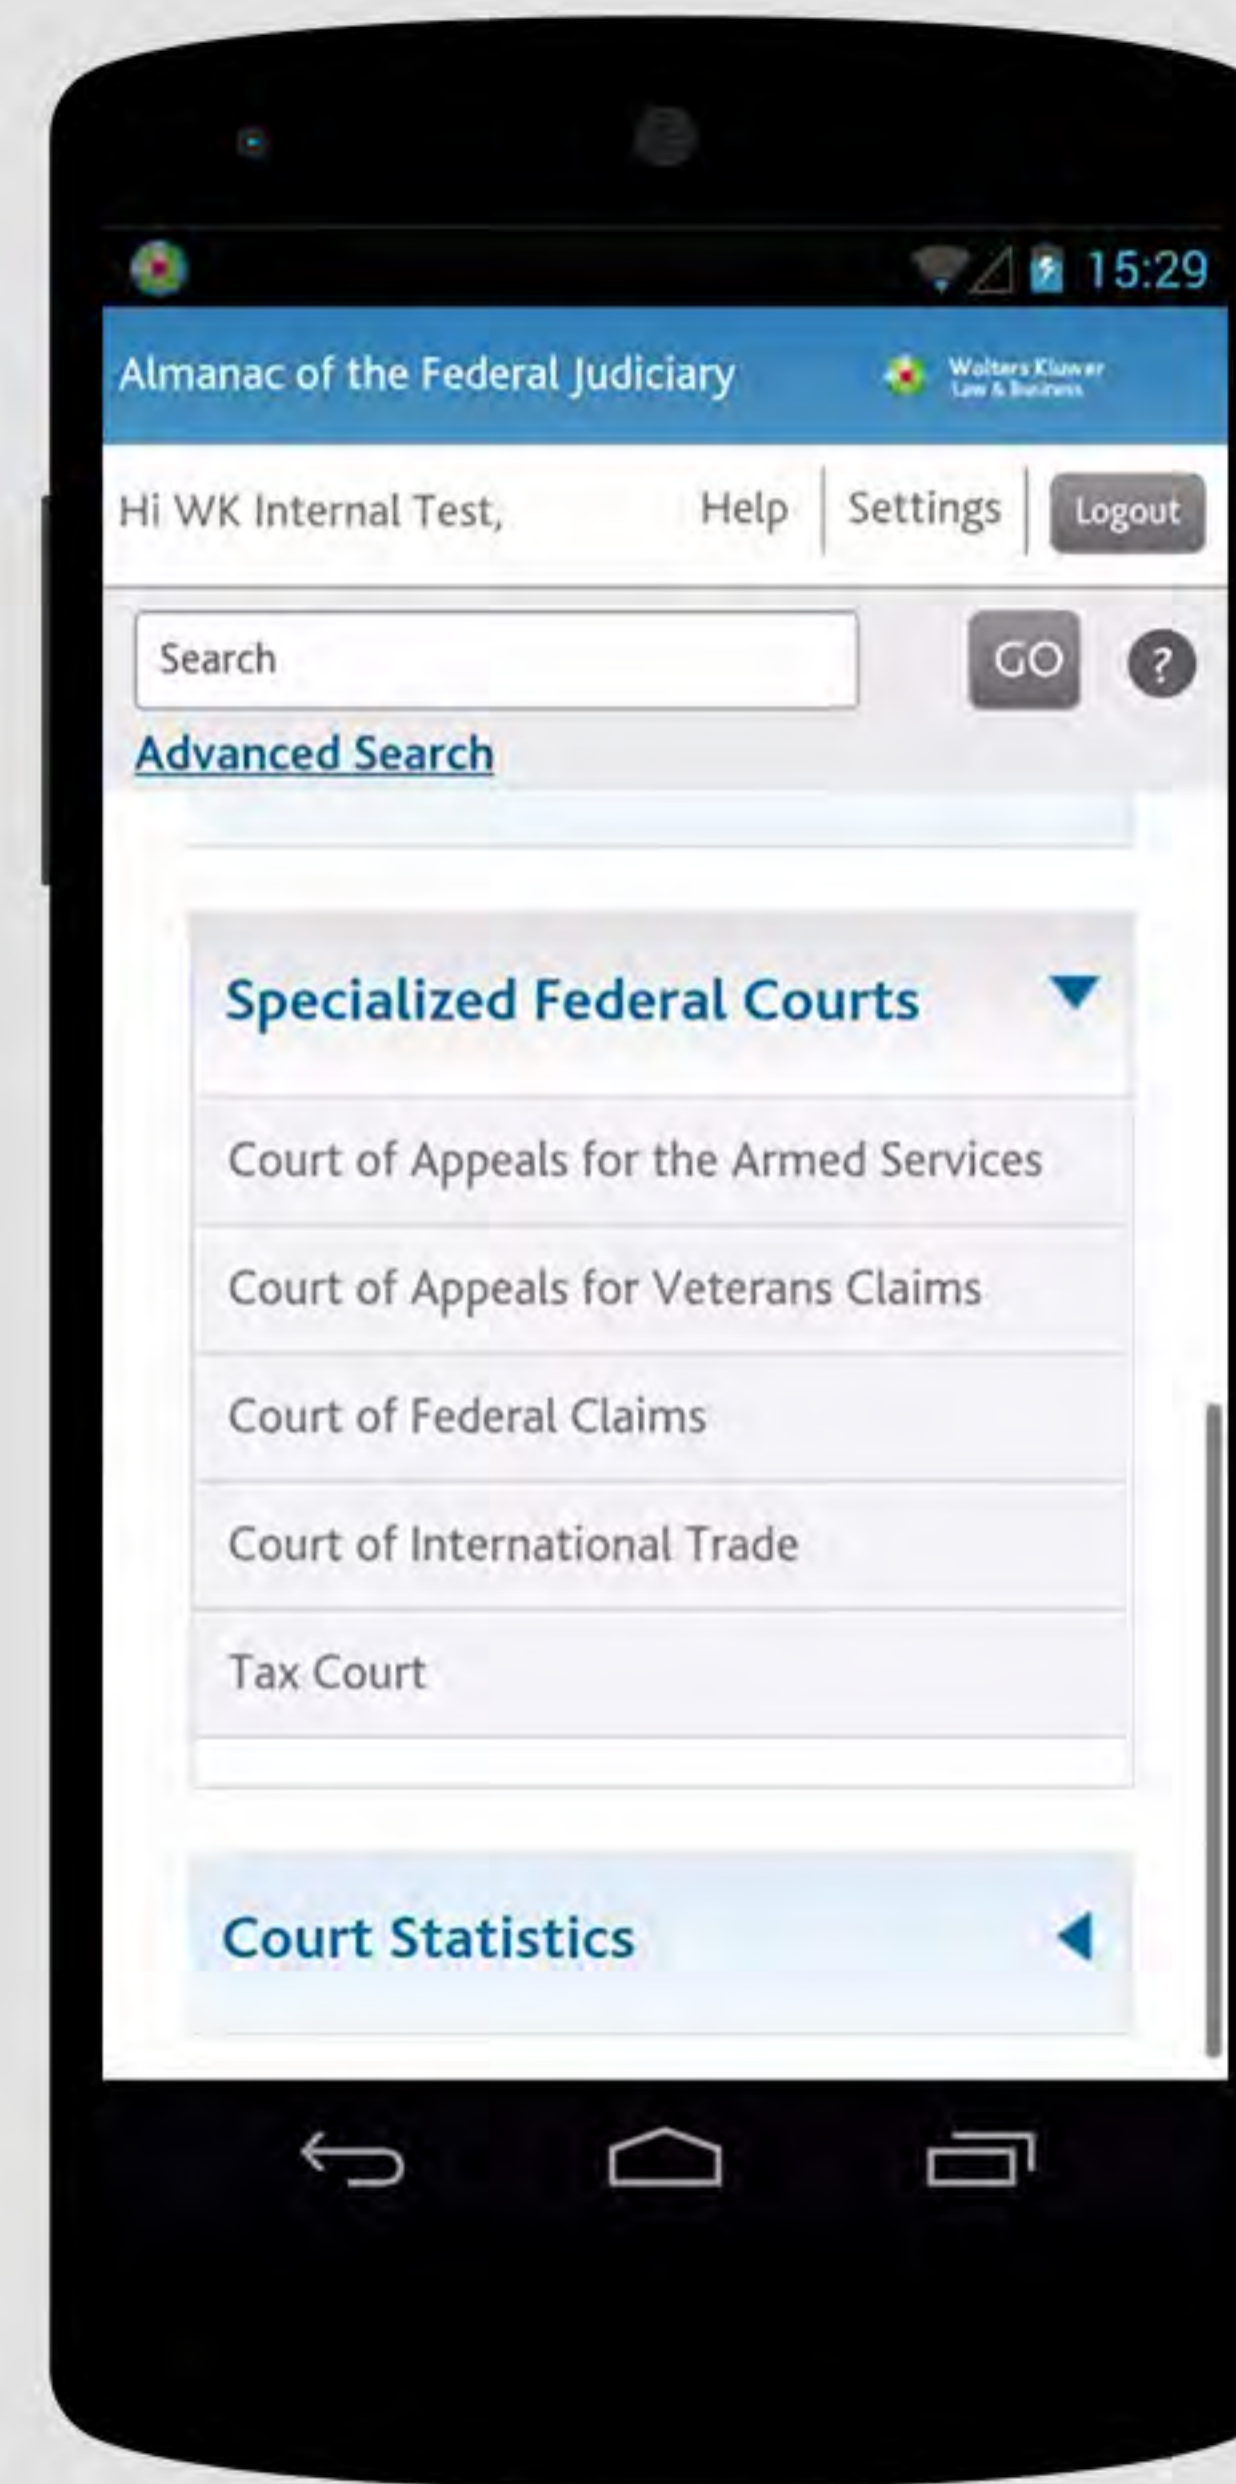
15:29

Almanac of the Federal Judiciary

Wolters Kluwer
Law & Business

Hi WK Internal Test,

Help

Settings

Logout

Search

GO

?

Advanced Search

Specialized Federal Courts

Court of Appeals for the Armed Services

Court of Appeals for Veterans Claims

Court of Federal Claims

Court of International Trade

Tax Court

Court Statistics